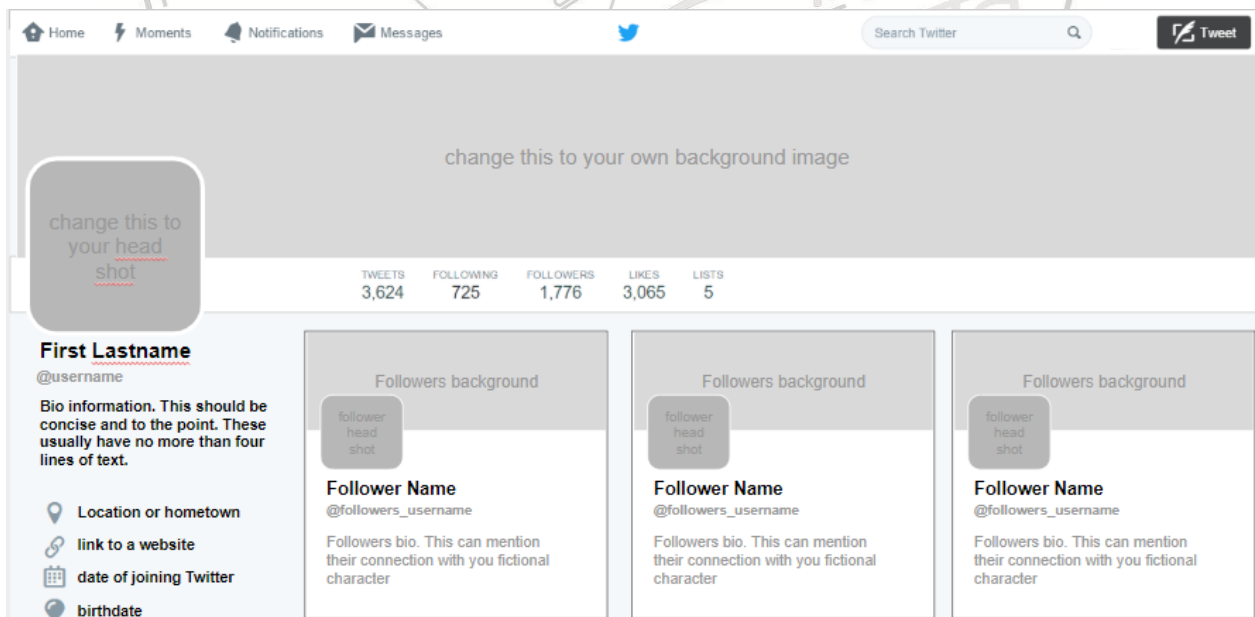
Home Moments Notifications Messages

Search Twitter

Tweet

change this to your own background image

change this to your head shot

| TWEETS | FOLLOWING | FOLLOWERS | LIKES | LISTS |
|---|---|---|---|---|
| 3,624 | 725 | 1,776 | 3,065 | 5 |

First Lastname
@username

Bio information. This should be concise and to the point. These usually have no more than four lines of text.

Location or hometown
link to a website
date of joining Twitter
birthdate

Followers background
follower head shot
Follower Name
@followers_username
Followers bio. This can mention their connection with you fictional character

Followers background
follower head shot
Follower Name
@followers_username
Followers bio. This can mention their connection with you fictional character

Followers background
follower head shot
Follower Name
@followers_username
Followers bio. This can mention their connection with you fictional character